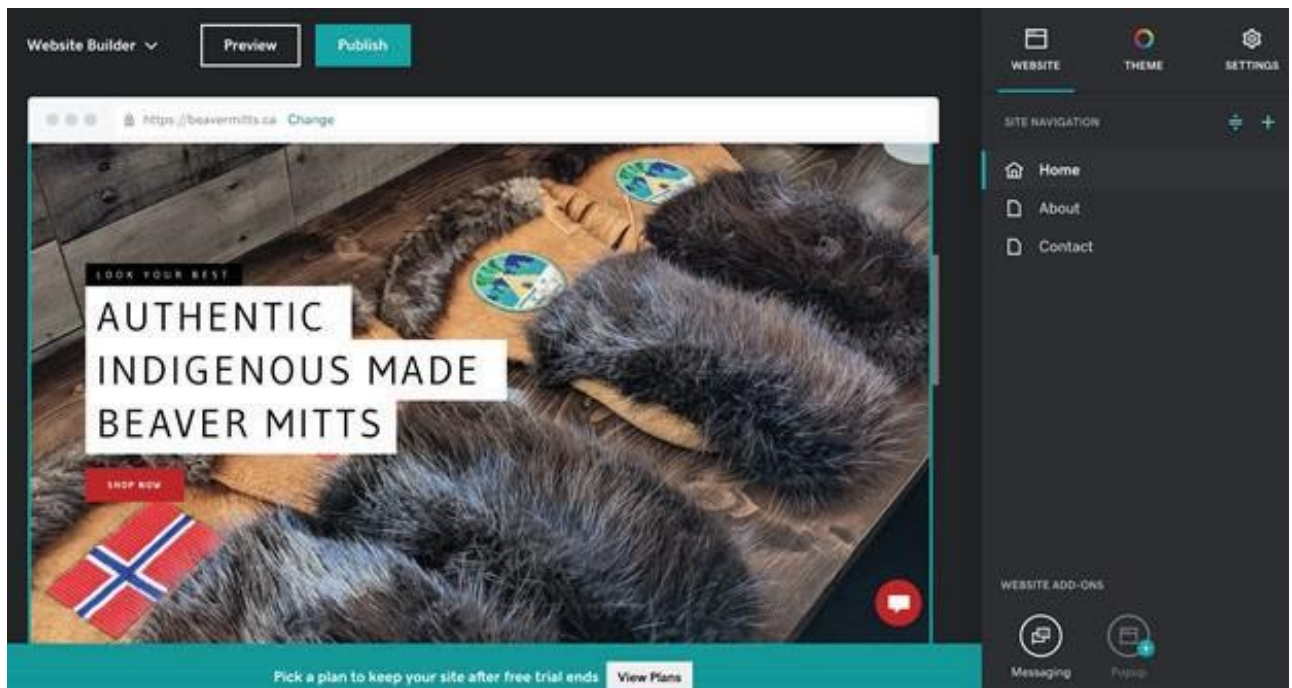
Website Builder
Preview
Publish

https://beavermitts.ca Change

LOOK YOUR BEST
AUTHENTIC INDIGENOUS MADE BEAVER MITTS
SHOP NOW

WEBSITE
THEME
SETTINGS

SITE NAVIGATION
Home
About
Contact

WEBSITE ADD-ONS
Messaging
Popup

Pick a plan to keep your site after free trial ends
View Plans